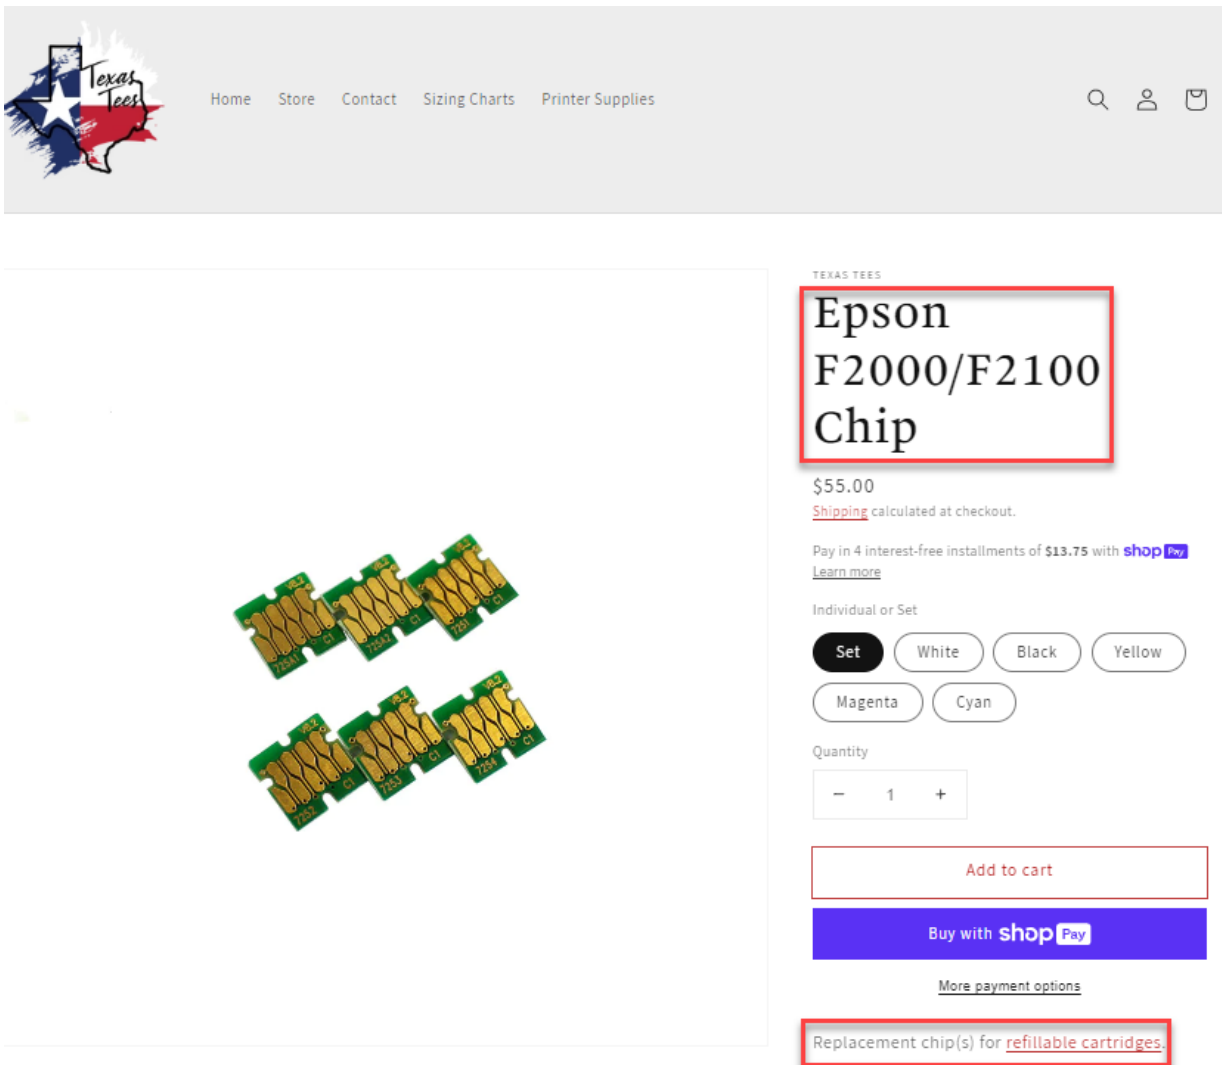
Texas Tees

Home Store Contact Sizing Charts Printer Supplies

TEXAS TEES

Epson F2000/F2100 Chip

$55.00

Shipping calculated at checkout.

Pay in 4 interest-free installments of $13.75 with shop Pay

Learn more

Individual or Set

Set White Black Yellow

Magenta Cyan

Quantity

− 1 +

Add to cart

Buy with shop Pay

More payment options

Replacement chip(s) for refillable cartridges.